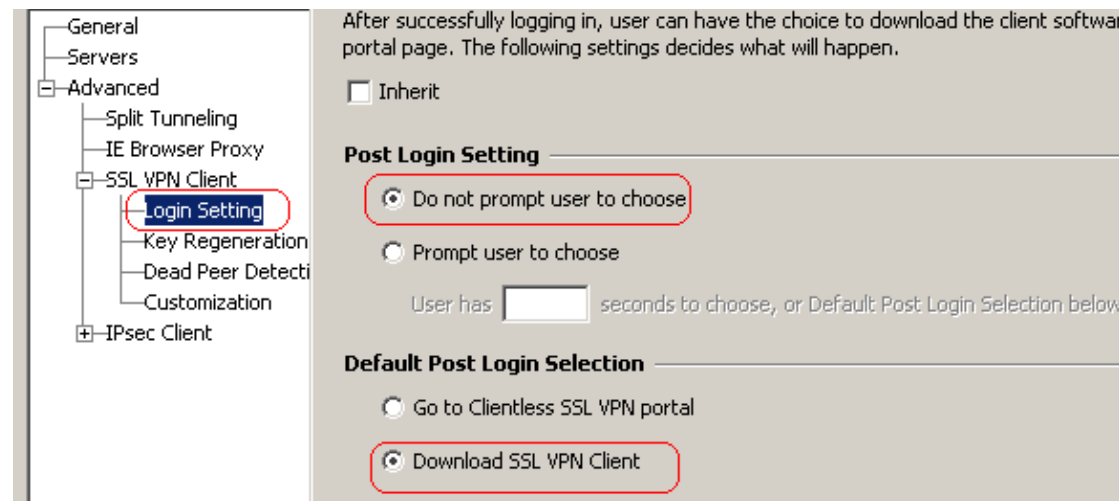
General
Servers
Advanced
Split Tunneling
IE Browser Proxy
SSL VPN Client
Login Setting
Key Regeneration
Dead Peer Detecti
Customization
IPsec Client

After successfully logging in, user can have the choice to download the client softwar portal page. The following settings decides what will happen.

Inherit

Post Login Setting

Do not prompt user to choose

Prompt user to choose

User has [ ] seconds to choose, or Default Post Login Selection below

Default Post Login Selection

Go to Clientless SSL VPN portal

Download SSL VPN Client